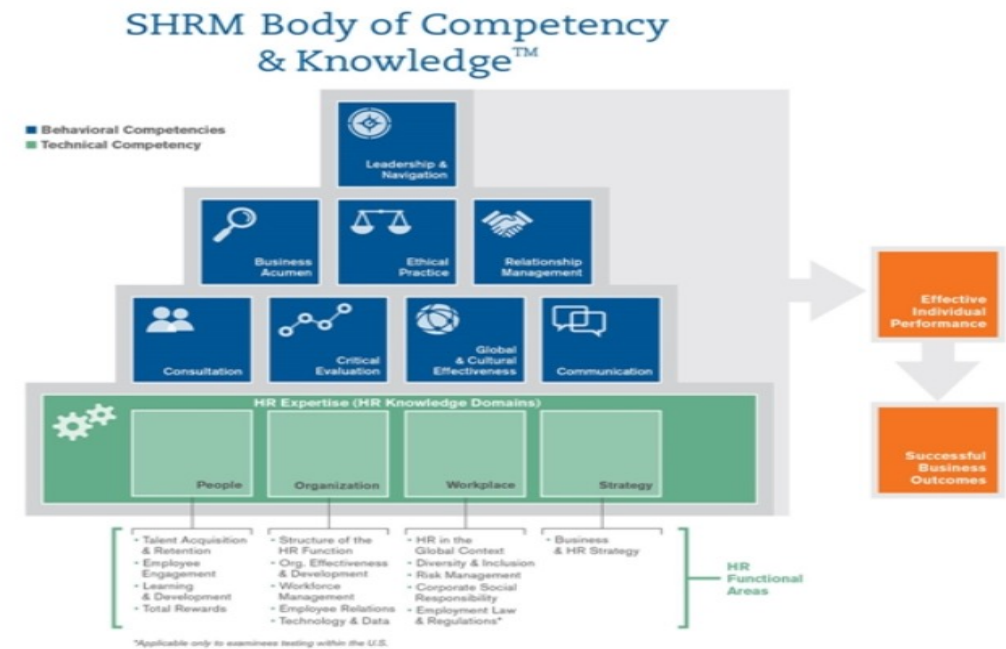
SHRM Body of Competency & Knowledge™

Behavioral Competencies
Technical Competency

Leadership & Navigation

Business Acumen

Ethical Practice

Relationship Management

Consultation

Critical Evaluation

Global & Cultural Effectiveness

Communication

HR Expertise (HR Knowledge Domains)

People

Organization

Workplace

Strategy

Effective Individual Performance

Successful Business Outcomes

- Talent Acquisition & Retention
- Employee Engagement
- Learning & Development
- Total Rewards

- Structure of the HR Function
- Org. Effectiveness & Development
- Workforce Management
- Employee Relations
- Technology & Data

- HR in the Global Context
- Diversity & Inclusion
- Risk Management
- Corporate Social Responsibility
- Employment Law & Regulations*

- Business & HR Strategy

HR Functional Areas

*Applicable only to examinees testing within the U.S.